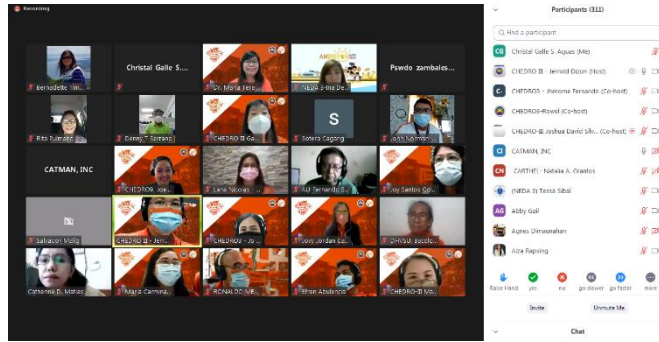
Recording

Bernadette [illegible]
Christal Galle S...
Dr. Maria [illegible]
NEDA 3-Ira De...
Pswdo zambales...
Rita Tulmzan
Danny T Soriano
CHEDRO III Go...
Sotera Cagang
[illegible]
CATMAN, INC
CHEDRO3 Joe...
Lana Nikolas...
AJ Fernando B...
Joy Santos Co...
Salvacion Moliq
CHEDRO III - Jero...
CHEDRO3 - Jo...
Joey Jordan Ca...
DHVSU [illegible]
Catherine D. Matias
Maria Carmina...
RONALDO VE...
Efren Abulencia
CHEDRO-III Mo...

Participants (311)

Find a participant

CG Christal Galle S. Aguas (Me)
CHEDRO III - Jerrold Dizon (Host)
CHEDRO3 - Jhenorne Fernando (Co-host)
CHEDRO3-Rowel (Co-host)
CHEDRO-III Joshua David Sib... (Co-host)
CI CATMAN, INC
CN CARTHP - Natalia A. Crantos
(NEDA 3) Tessa Sibal
AG Abby Gail
Agnes Dimasnahan
Aiza Rapsing

Raise Hand yes no go slower go faster more

Invite Unmute Me

Chat